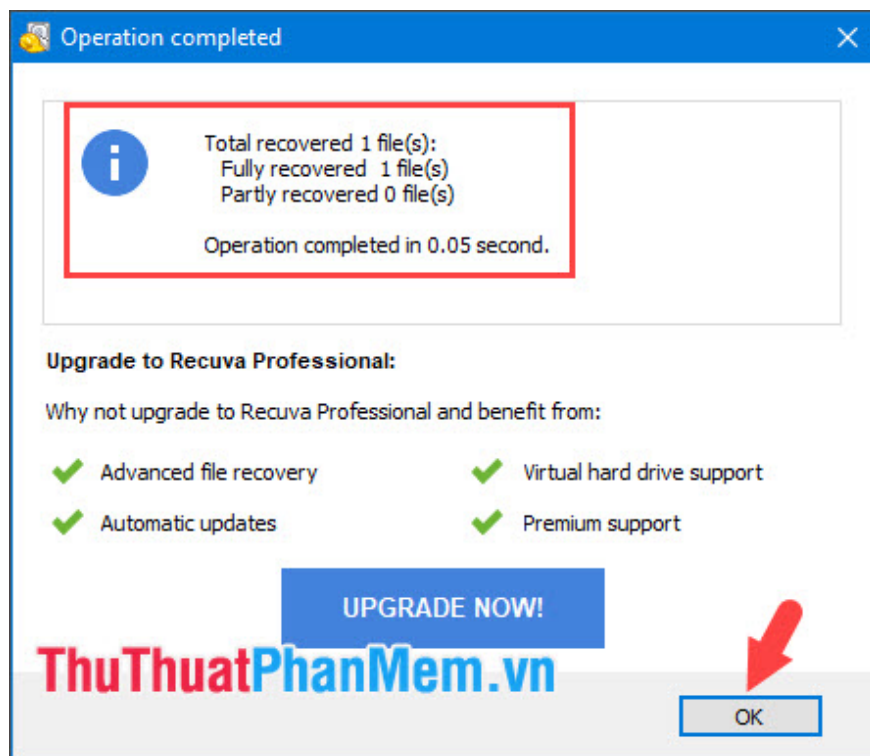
Operation completed

Total recovered 1 file(s):
Fully recovered 1 file(s)
Partly recovered 0 file(s)

Operation completed in 0.05 second.

Upgrade to Recuva Professional:

Why not upgrade to Recuva Professional and benefit from:

Advanced file recovery

Virtual hard drive support

Automatic updates

Premium support

UPGRADE NOW!

ThuThuatPhanMem.vn

OK